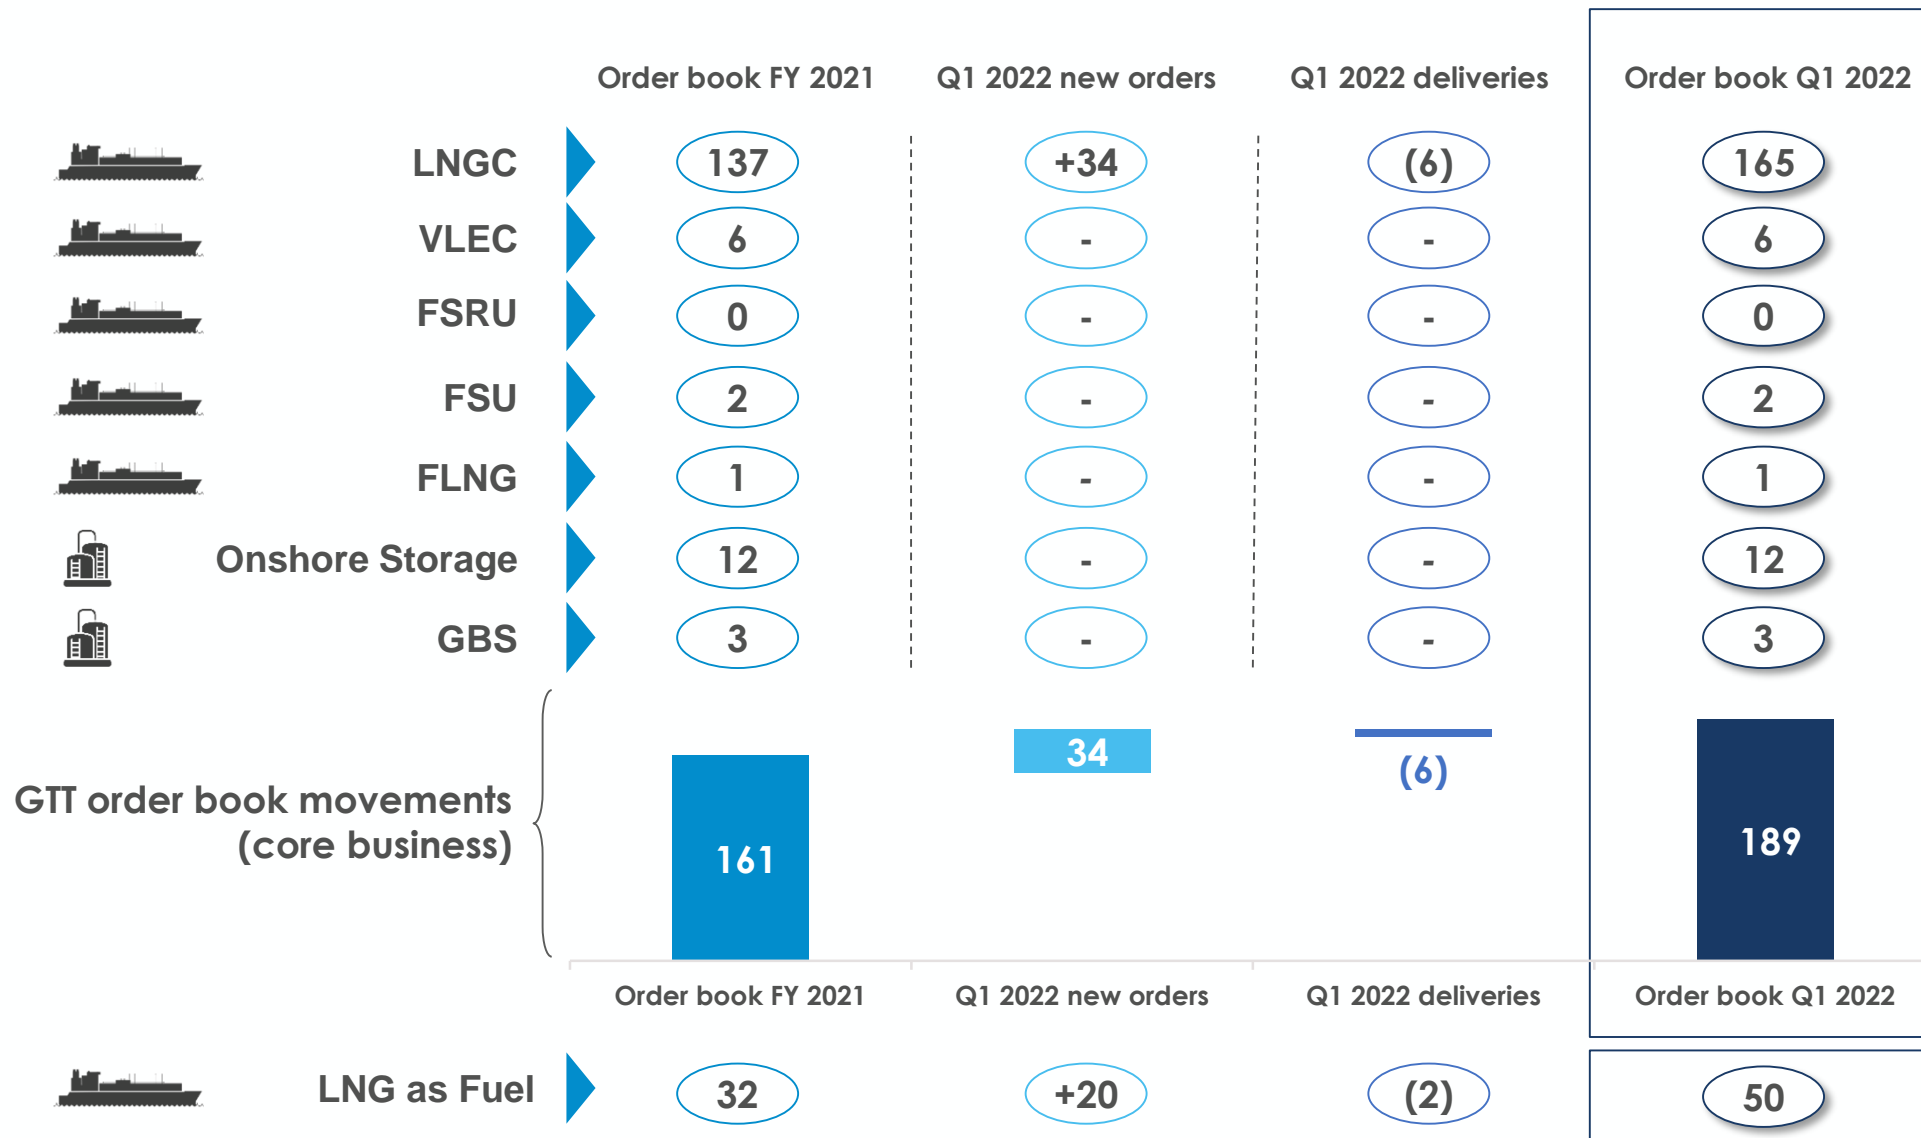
|  | Order book FY 2021 | Q1 2022 new orders | Q1 2022 deliveries | Order book Q1 2022 |
|---|---|---|---|---|
| LNGC | 137 | +34 | (6) | 165 |
| VLEC | 6 | - | - | 6 |
| FSRU | 0 | - | - | 0 |
| FSU | 2 | - | - | 2 |
| FLNG | 1 | - | - | 1 |
| Onshore Storage | 12 | - | - | 12 |
| GBS | 3 | - | - | 3 |

GTT order book movements (core business)

161
34
(6)
189

Order book FY 2021
Q1 2022 new orders
Q1 2022 deliveries
Order book Q1 2022

| LNG as Fuel | 32 | +20 | (2) | 50 |
|---|---|---|---|---|